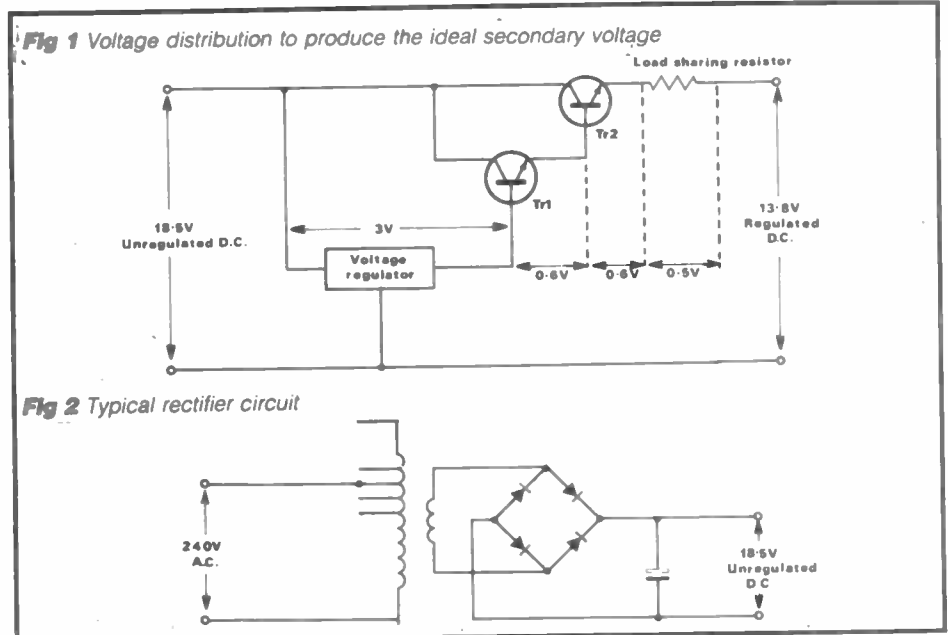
Fig 1 Voltage distribution to produce the ideal secondary voltage

Load sharing resistor

Tr2

Tr1

18·5V Unregulated D.C.

3V

Voltage regulator

0·6V

0·6V

0·5V

13·8V Regulated D.C.

Fig 2 Typical rectifier circuit

240V A.C.

18·5V Unregulated D.C.